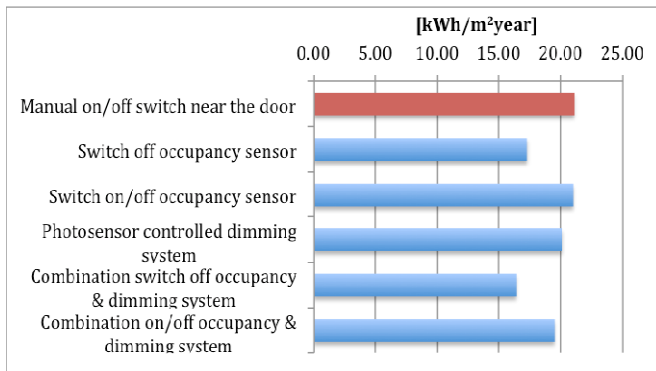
[kWh/m$^2$year]

0.00 5.00 10.00 15.00 20.00 25.00

Manual on/off switch near the door

Switch off occupancy sensor

Switch on/off occupancy sensor

Photosensor controlled dimming system

Combination switch off occupancy & dimming system

Combination on/off occupancy & dimming system